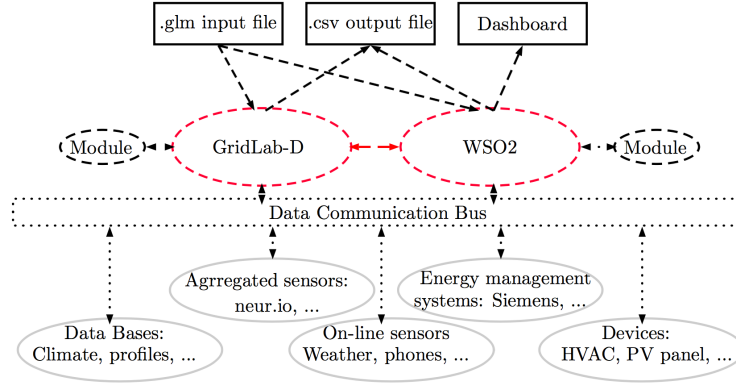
.glm input file

.csv output file

Dashboard

Module

GridLab-D

WSO2

Module

Data Communication Bus

Agrregated sensors: neur.io, ...

Energy management systems: Siemens, ...

Data Bases: Climate, profiles, ...

On-line sensors Weather, phones, ...

Devices: HVAC, PV panel, ...